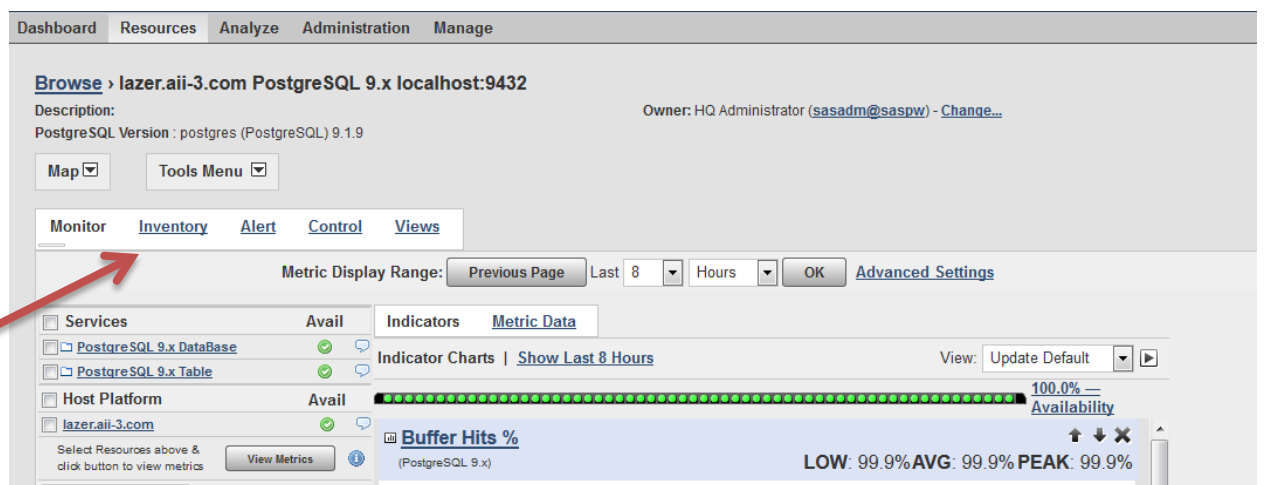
Dashboard Resources Analyze Administration Manage

Browse › lazer.aii-3.com PostgreSQL 9.x localhost:9432

Description:

Owner: HQ Administrator (sasadm@saspw) - Change...

PostgreSQL Version : postgres (PostgreSQL) 9.1.9

Map

Tools Menu

Monitor Inventory Alert Control Views

Metric Display Range: Previous Page Last 8 Hours OK Advanced Settings

| Services | Avail |
|---|---|
| PostgreSQL 9.x DataBase | |
| PostgreSQL 9.x Table | |

| Host Platform | Avail |
|---|---|
| lazer.aii-3.com | |

Select Resources above & click button to view metrics

View Metrics

Indicators Metric Data

Indicator Charts | Show Last 8 Hours

View: Update Default

100.0% — Availability

Buffer Hits %

(PostgreSQL 9.x)

LOW: 99.9% AVG: 99.9% PEAK: 99.9%